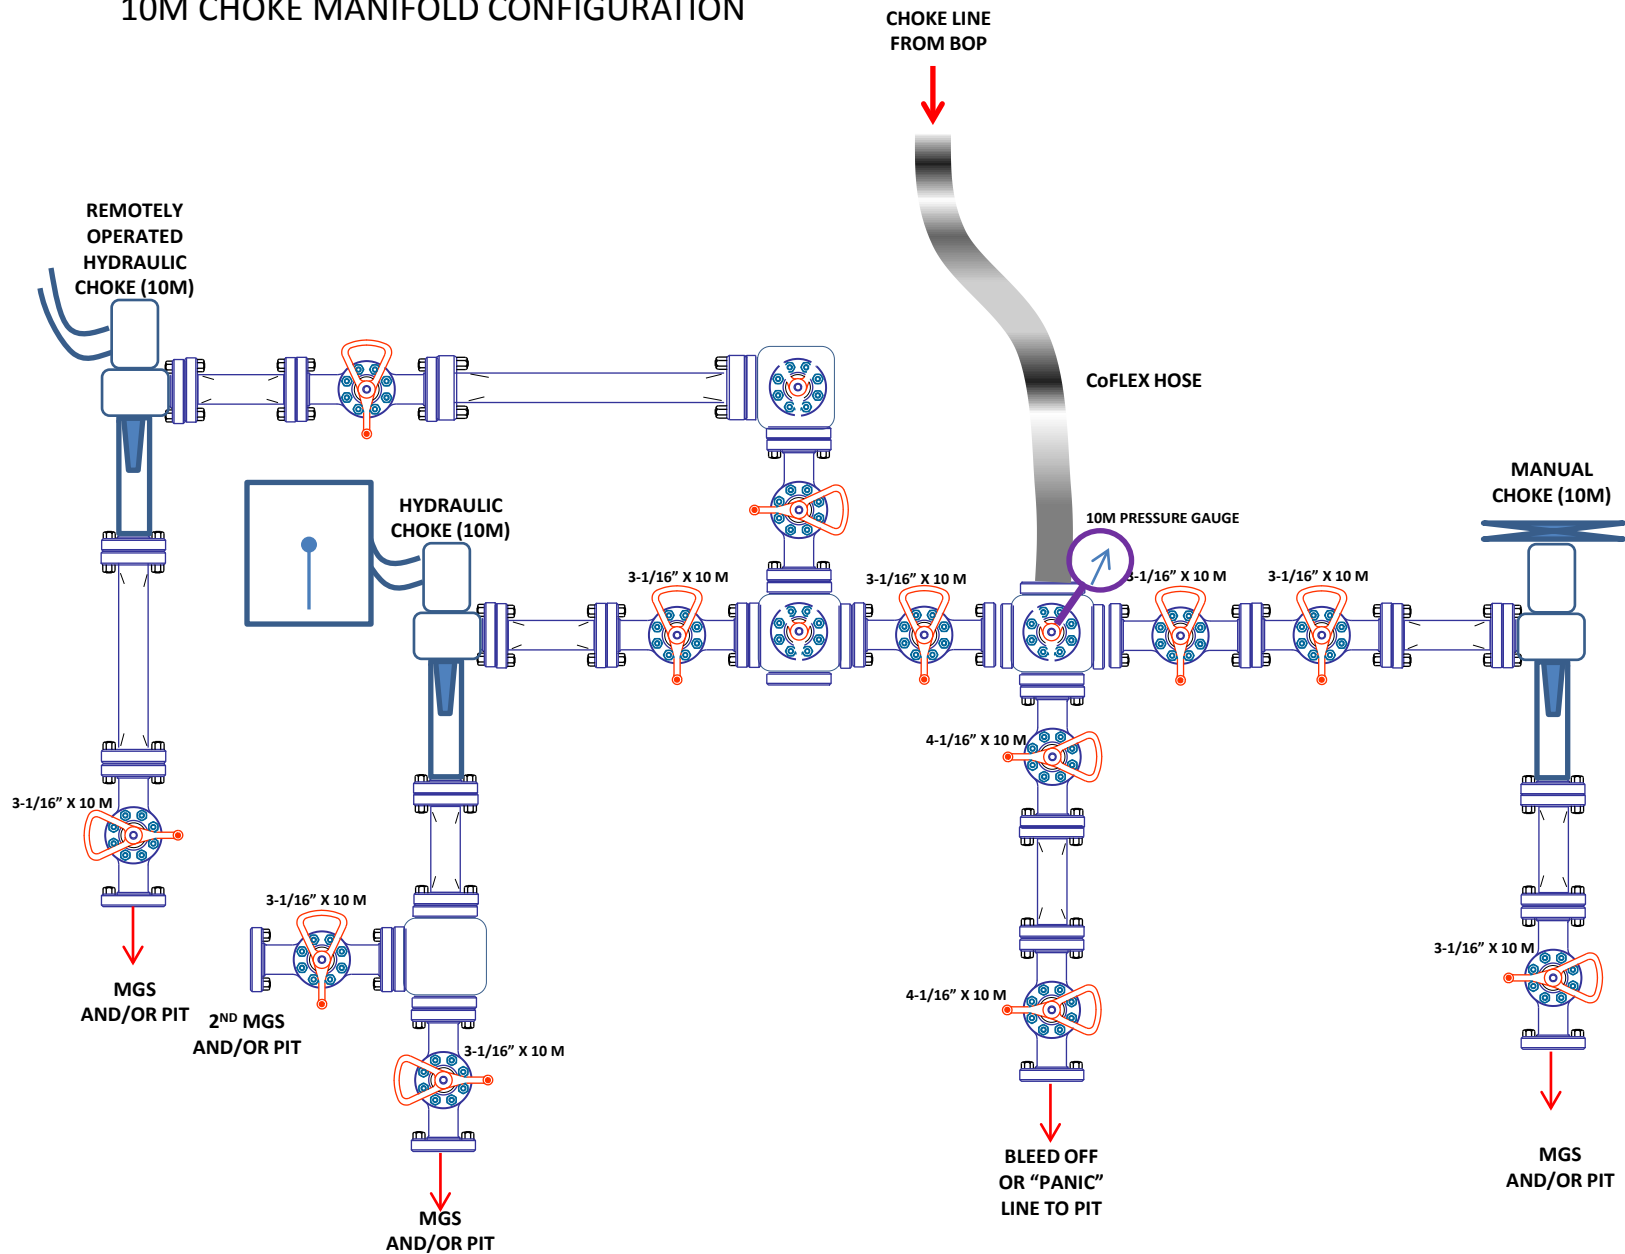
10M CHOKE MANIFOLD CONFIGURATION

CHOKE LINE FROM BOP

REMOTELY OPERATED HYDRAULIC CHOKE (10M)

CoFLEX HOSE

HYDRAULIC CHOKE (10M)

MANUAL CHOKE (10M)

10M PRESSURE GAUGE

3-1/16" X 10 M

3-1/16" X 10 M

3-1/16" X 10 M

3-1/16" X 10 M

4-1/16" X 10 M

3-1/16" X 10 M

3-1/16" X 10 M

3-1/16" X 10 M

4-1/16" X 10 M

3-1/16" X 10 M

3-1/16" X 10 M

MGS AND/OR PIT

$2^{ND}$ MGS AND/OR PIT

MGS AND/OR PIT

BLEED OFF OR "PANIC" LINE TO PIT

MGS AND/OR PIT